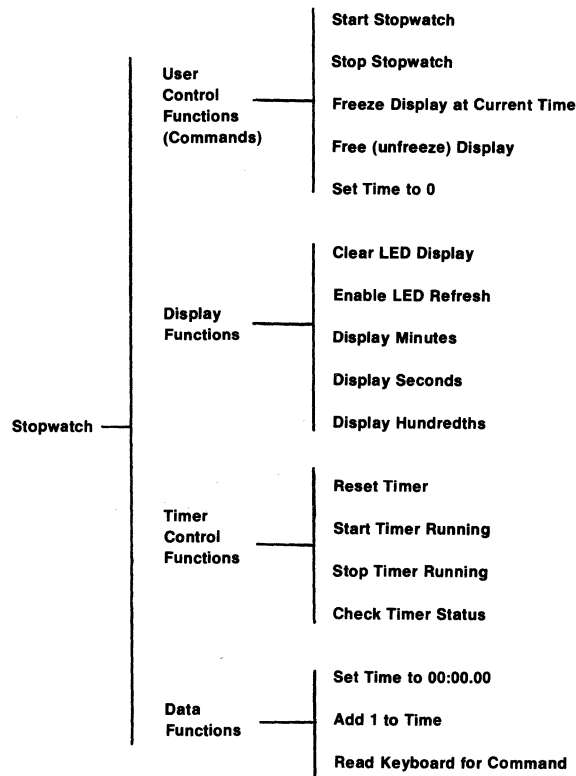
Stopwatch

User Control Functions (Commands)

Start Stopwatch

Stop Stopwatch

Freeze Display at Current Time

Free (unfreeze) Display

Set Time to 0

Display Functions

Clear LED Display

Enable LED Refresh

Display Minutes

Display Seconds

Display Hundredths

Timer Control Functions

Reset Timer

Start Timer Running

Stop Timer Running

Check Timer Status

Data Functions

Set Time to 00:00.00

Add 1 to Time

Read Keyboard for Command